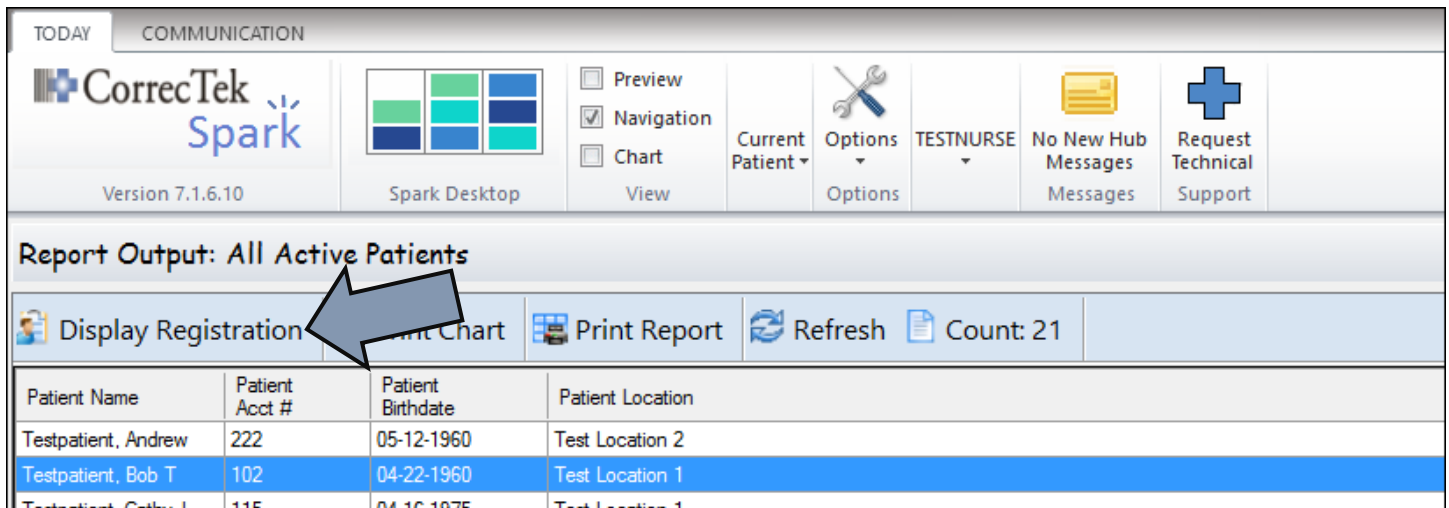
TODAY COMMUNICATION

CorrecTek Spark
Version 7.1.6.10

Spark Desktop

Preview
Navigation
Chart
View

Current Patient

Options
Options

TESTNURSE

No New Hub Messages
Messages

Request Technical
Support

Report Output: All Active Patients

Display Registration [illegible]int Chart Print Report Refresh Count: 21

| Patient Name | Patient Acct # | Patient Birthdate | Patient Location |
|---|---|---|---|
| Testpatient, Andrew | 222 | 05-12-1960 | Test Location 2 |
| Testpatient, Bob T | 102 | 04-22-1960 | Test Location 1 |
| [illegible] | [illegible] | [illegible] | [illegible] |